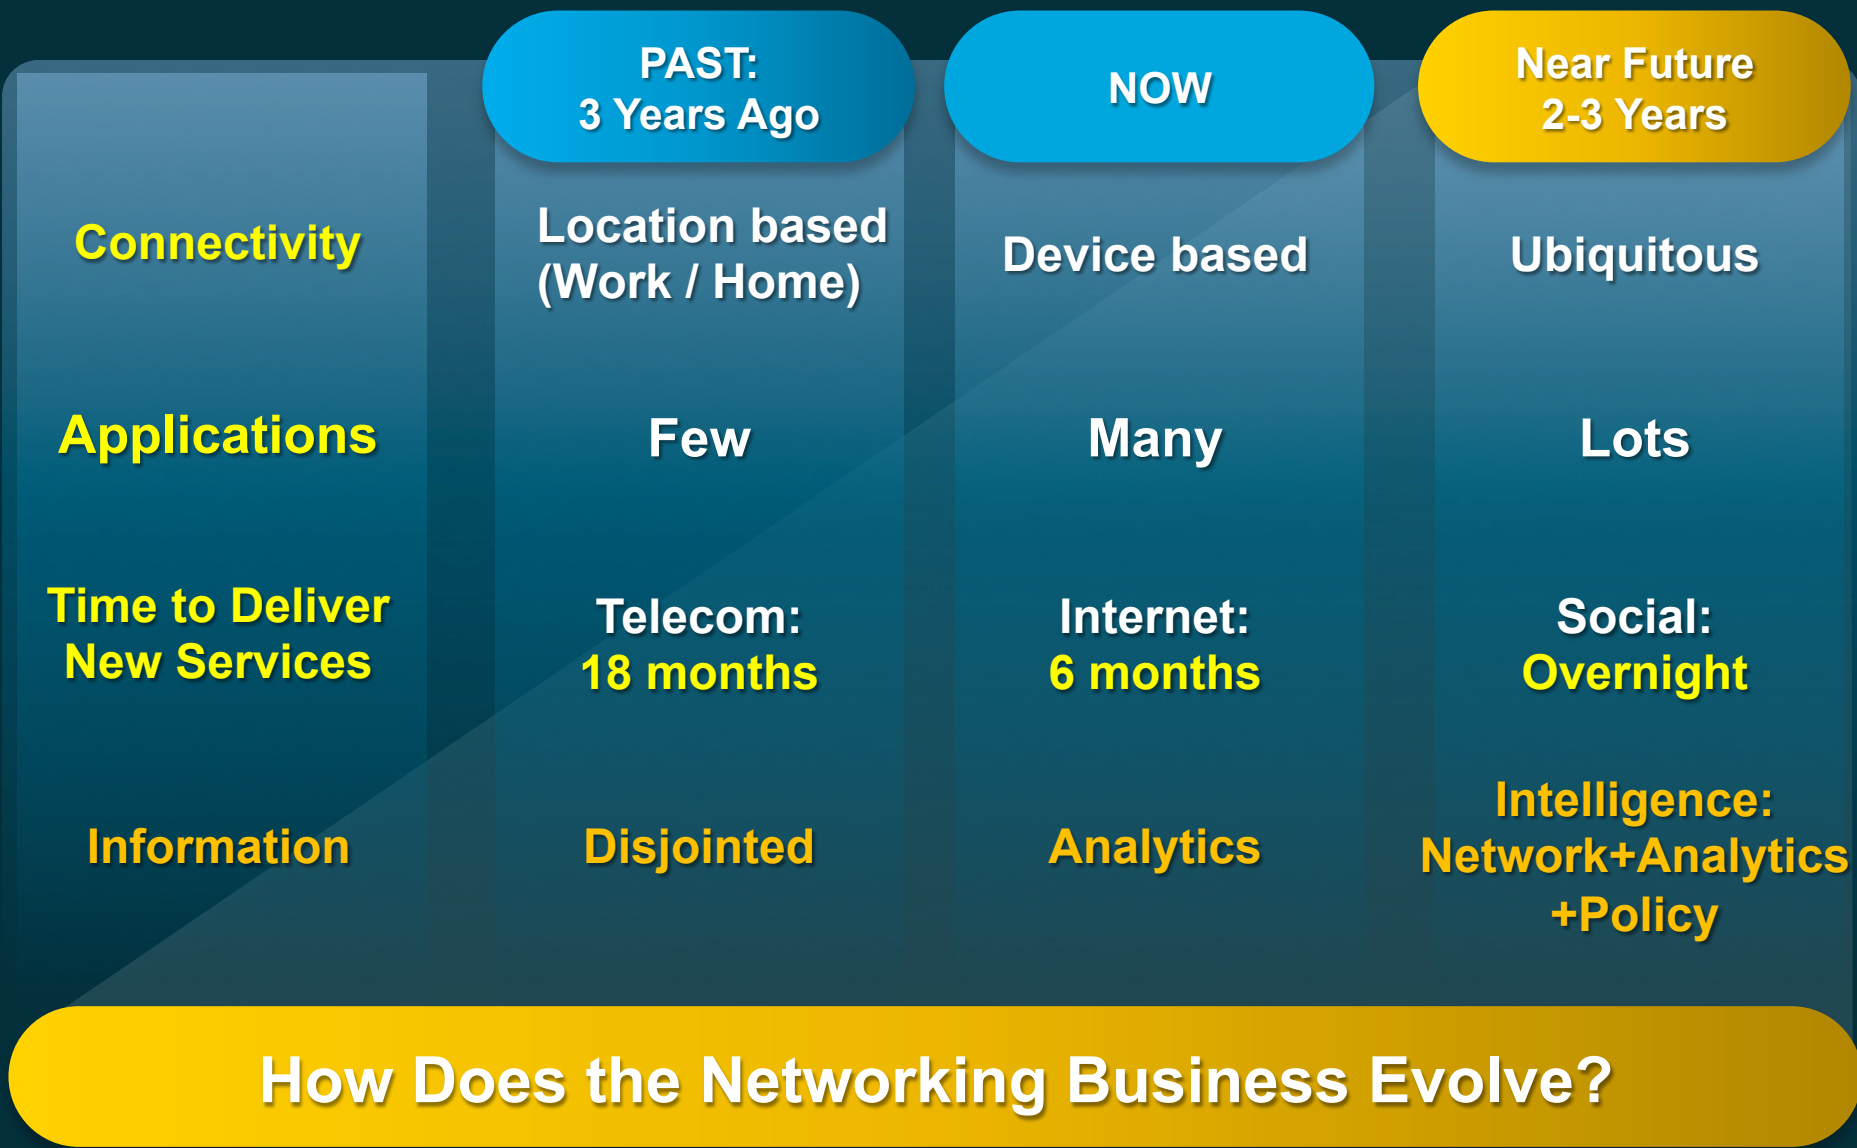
|  | PAST: 3 Years Ago | NOW | Near Future 2-3 Years |
|---|---|---|---|
| Connectivity | Location based (Work / Home) | Device based | Ubiquitous |
| Applications | Few | Many | Lots |
| Time to Deliver New Services | Telecom: 18 months | Internet: 6 months | Social: Overnight |
| Information | Disjointed | Analytics | Intelligence: Network+Analytics +Policy |

How Does the Networking Business Evolve?